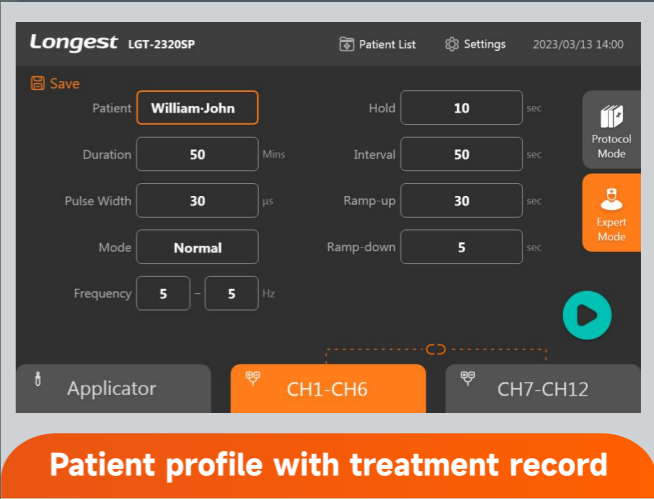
Longest LGT-2320SP

Patient List

Settings

2023/03/13 14:00

Save

Patient William-John

Duration 50 Mins

Pulse Width 30 μs

Mode Normal

Frequency 5 - 5 Hz

Hold 10 sec

Interval 50 sec

Ramp-up 30 sec

Ramp-down 5 sec

Protocol Mode

Expert Mode

Applicator

CH1-CH6

CH7-CH12

Patient profile with treatment record